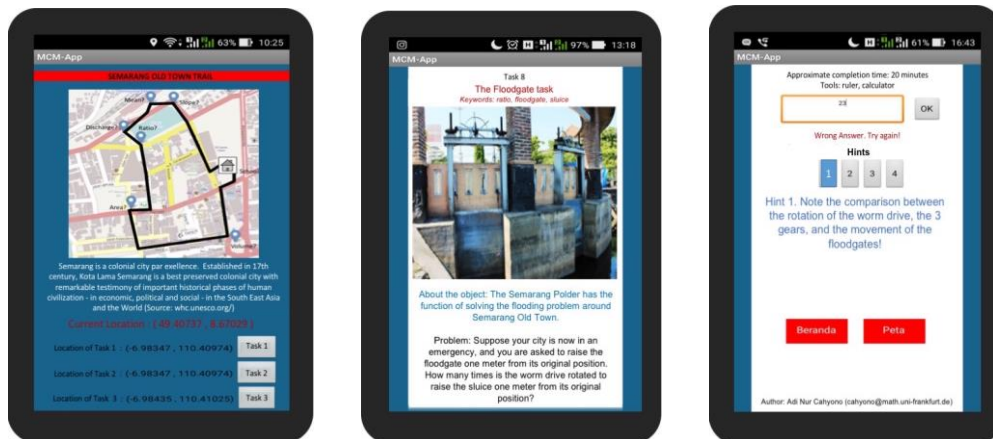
63% 10:25

MCM-App

SEMARANG OLD TOWN TRAIL

Mosque? Slope? Discharge? Ratio? Area? Volume?

Semarang is a colonial city par exellence. Established in 17th century, Kota Lama Semarang is a best preserved colonial city with remarkable testimony of important historical phases of human civilization - in economic, political and social - in the South East Asia and the World (Source: whc.unesco.org/)

Current Location : (49.40737 , 8.67029 )

Location of Task 1 : (-6.98347 , 110.40974) Task 1

Location of Task 2 : (-6.98347 , 110.40974) Task 2

Location of Task 3 : (-6.98435 , 110.41025) Task 3

97% 13:18

MCM-App

Task 8

The Floodgate task

Keywords: ratio, floodgate, sluice

About the object: The Semarang Polder has the function of solving the flooding problem around Semarang Old Town.

Problem: Suppose your city is now in an emergency, and you are asked to raise the floodgate one meter from its original position. How many times is the worm drive rotated to raise the sluice one meter from its original position?

61% 16:43

MCM-App

Approximate completion time: 20 minutes

Tools: ruler, calculator

23

OK

Wrong Answer. Try again!

Hints

1 2 3 4

Hint 1. Note the comparison between the rotation of the worm drive, the 3 gears, and the movement of the floodgates!

Beranda

Peta

Author: Adi Nur Cahyono (cahyono@math.uni-frankfurt.de)